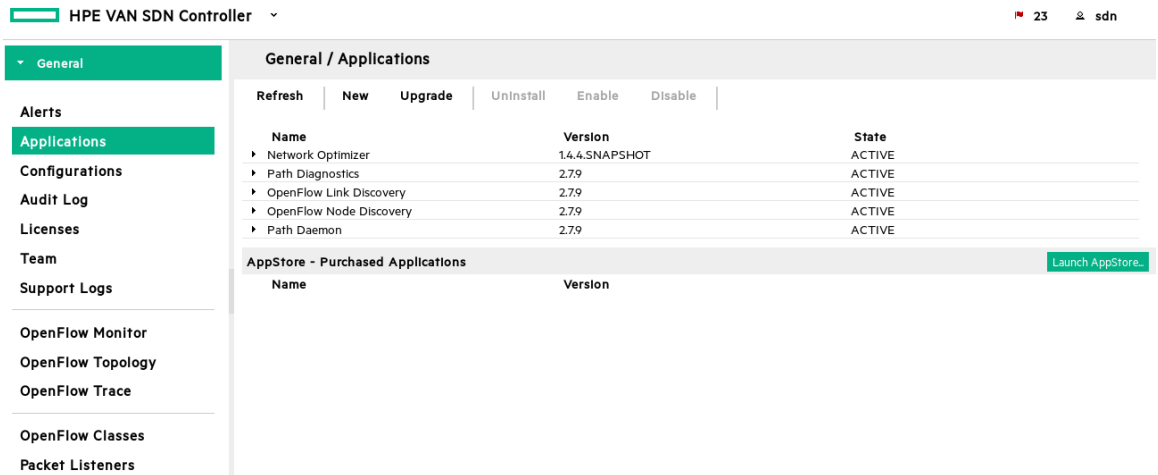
HPE VAN SDN Controller

23 sdn

General

Alerts
Applications
Configurations
Audit Log
Licenses
Team
Support Logs

OpenFlow Monitor
OpenFlow Topology
OpenFlow Trace

OpenFlow Classes
Packet Listeners

General / Applications

Refresh | New | Upgrade | Uninstall | Enable | Disable

| Name | Version | State |
|---|---|---|
| Network Optimizer | 1.4.4.SNAPSHOT | ACTIVE |
| Path Diagnostics | 2.7.9 | ACTIVE |
| OpenFlow Link Discovery | 2.7.9 | ACTIVE |
| OpenFlow Node Discovery | 2.7.9 | ACTIVE |
| Path Daemon | 2.7.9 | ACTIVE |

AppStore - Purchased Applications

Launch AppStore..

| Name | Version |
|---|---|